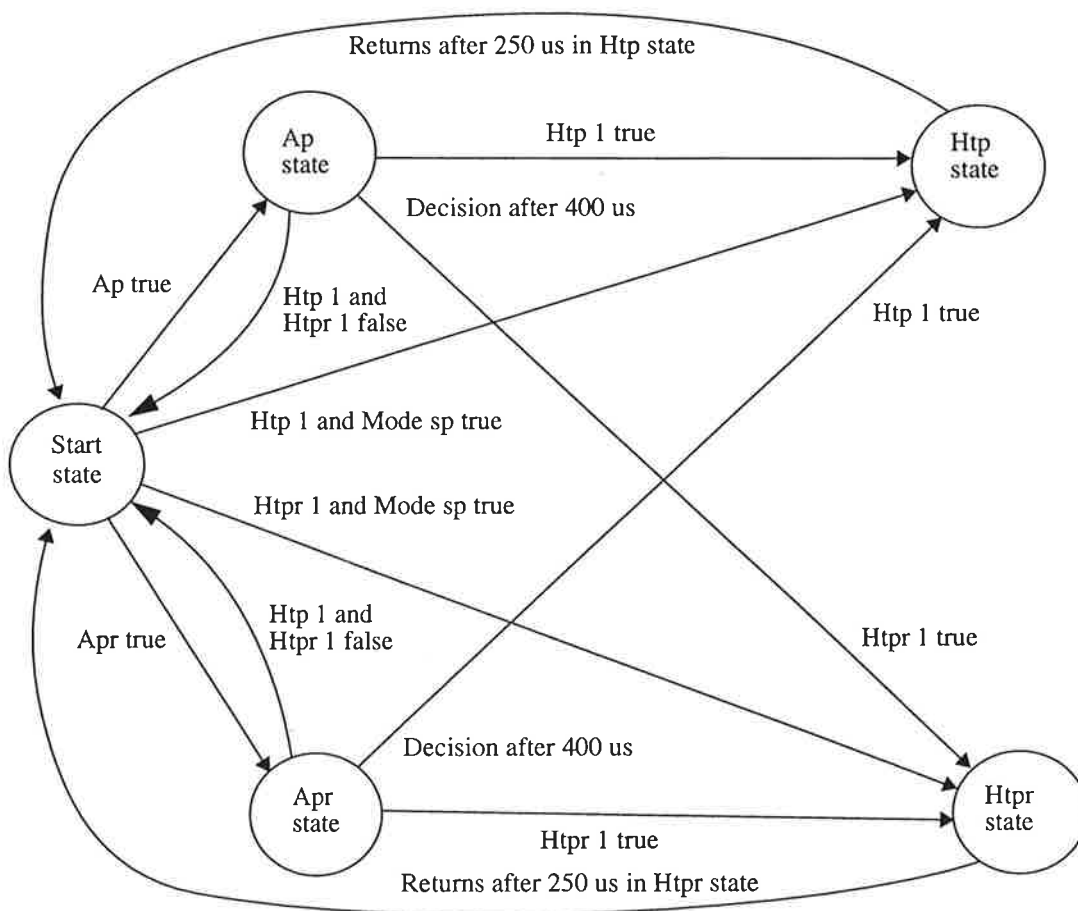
Returns after 250 us in Htp state

Ap state

Htp 1 true

Htp state

Decision after 400 us

Ap true

Htp 1 and Htpr 1 false

Htp 1 true

Htp 1 and Mode sp true

Start state

Htpr 1 and Mode sp true

Htp 1 and Htpr 1 false

Apr true

Htpr 1 true

Decision after 400 us

Apr state

Htpr 1 true

Htpr state

Returns after 250 us in Htpr state